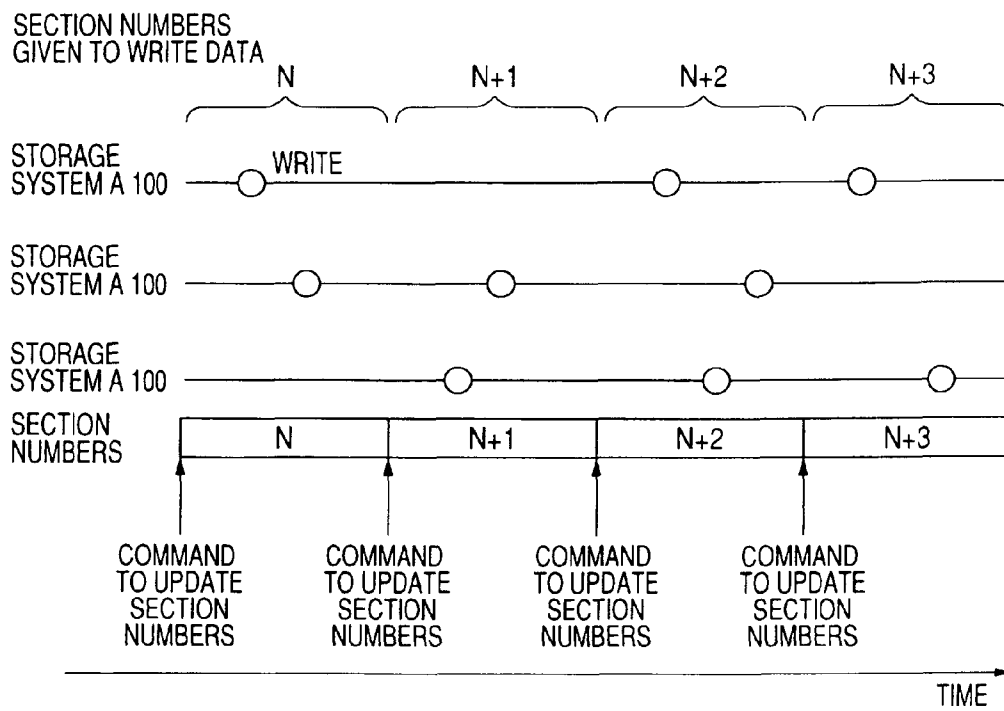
SECTION NUMBERS GIVEN TO WRITE DATA

N

N+1

N+2

N+3

STORAGE SYSTEM A 100

WRITE

STORAGE SYSTEM A 100

STORAGE SYSTEM A 100

SECTION NUMBERS

| N | N+1 | N+2 | N+3 |
|---|---|---|---|

COMMAND TO UPDATE SECTION NUMBERS

COMMAND TO UPDATE SECTION NUMBERS

COMMAND TO UPDATE SECTION NUMBERS

COMMAND TO UPDATE SECTION NUMBERS

TIME